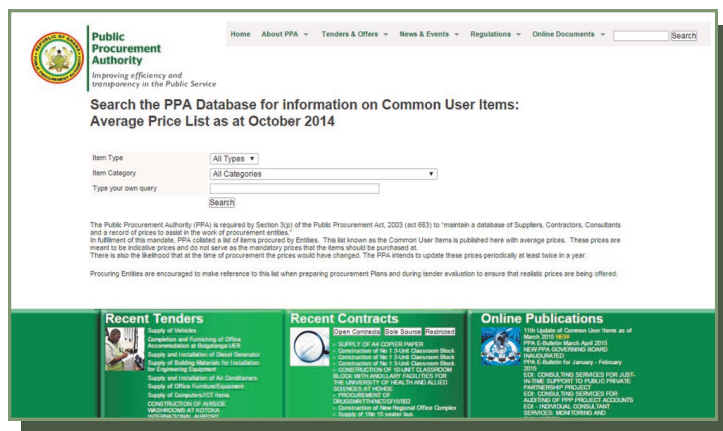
Public Procurement Authority

Improving efficiency and transparency in the Public Service

Home About PPA ▾ Tenders & Offers ▾ News & Events ▾ Regulations ▾ Online Documents ▾ Search

Search the PPA Database for information on Common User Items: Average Price List as at October 2014

Item Type All Types ▾

Item Category All Categories ▾

Type your own query

Search

The Public Procurement Authority (PPA) is required by Section 3(p) of the Public Procurement Act, 2003 (act 663) to "maintain a database of Suppliers, Contractors, Consultants and a record of prices to assist in the work of procurement entities."
In fulfillment of this mandate, PPA collated a list of items procured by Entities. This list known as the Common User Items is published here with average prices. These prices are meant to be indicative prices and do not serve as the mandatory prices that the items should be purchased at.
There is also the likelihood that at the time of procurement the prices would have changed. The PPA intends to update these prices periodically at least twice in a year.

Procuring Entities are encouraged to make reference to this list when preparing procurement Plans and during tender evaluation to ensure that realistic prices are being offered.

Recent Tenders

Supply of Vehicles
Completion and Furnishing of Office Accommodation at Bolgatanga-UER
Supply and Installation of Diesel Generator
Supply of Building Materials for Installation for Engineering Equipment
Supply and Installation of Air Conditioners
Supply of Office Furniture/Equipment
Supply of Computers/ICT Items
CONSTRUCTION OF AIRSIDE WASHROOMS AT KOTOKA INTERNATIONAL AIRPORT

Recent Contracts

Open Contracts Sole Source Restricted

SUPPLY OF A4 COPIER PAPER
Construction of No 1 3-Unit Classroom Block
Construction of No 1 3-Unit Classroom Block
Construction of No 1 3-Unit Classroom Block
CONSTRUCTION OF 10-UNIT CLASSROOM BLOCK WITH ANCILLARY FACILITIES FOR THE UNIVERSITY OF HEALTH AND ALLIED SCIENCES AT HOHOE
PROCUREMENT OF DRUGS/NRT/HNCT/2015/002
Construction of New Regional Office Complex
Supply of 19m 15 seater bus

Online Publications

11th Update of Common User Items as of March 2015 NEW
PPA E-Bulletin March April 2015
NEW PPA GOVERNING BOARD INAUGURATED
PPA E-Bulletin for January - February 2015
EOI: CONSULTING SERVICES FOR JUST-IN-TIME SUPPORT TO PUBLIC PRIVATE PARTNERSHIP PROJECT
EOI: CONSULTING SERVICES FOR AUDITING OF PPP PROJECT ACCOUNTS
EOI - INDIVIDUAL CONSULTANT SERVICES: MONITORING AND